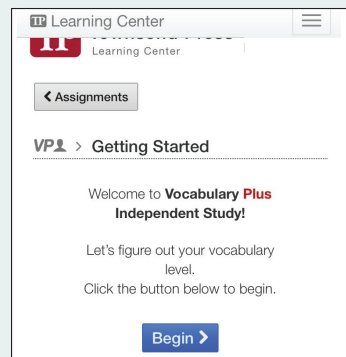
Learning Center

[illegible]
Learning Center

< Assignments

VP > Getting Started

Welcome to **Vocabulary Plus Independent Study!**

Let's figure out your vocabulary level.
Click the button below to begin.

Begin >